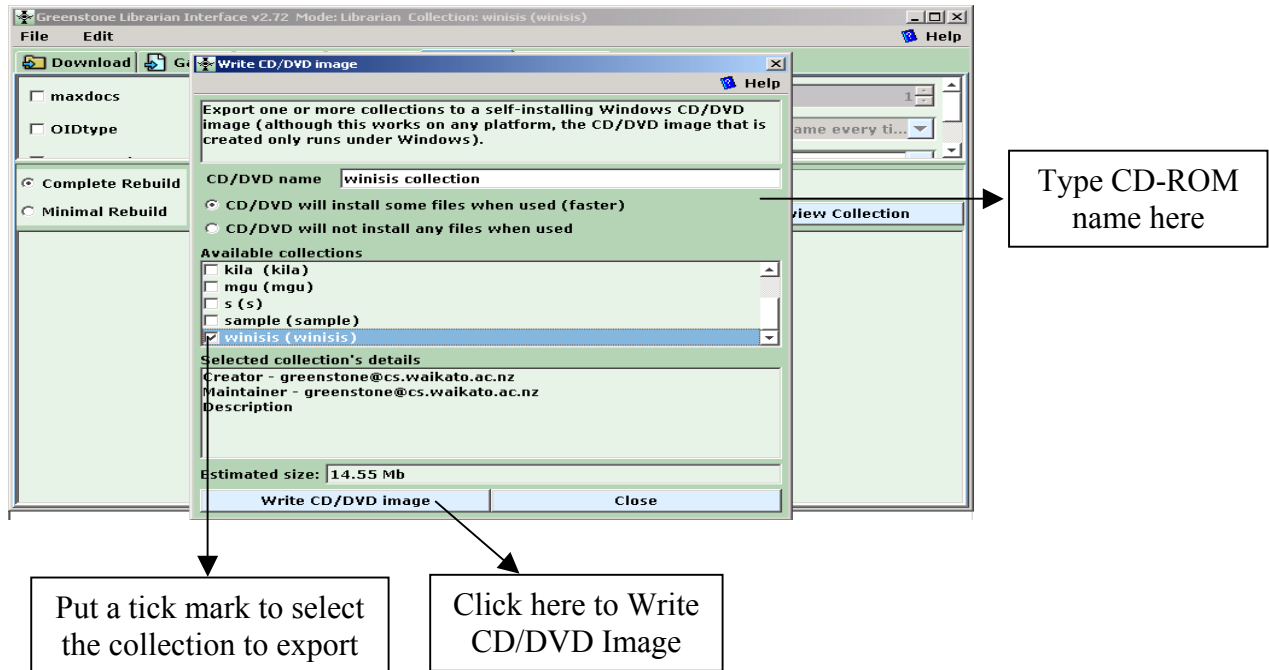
Greenstone Librarian Interface v2.72 Mode: Librarian Collection: winisis (winisis)

File Edit

Help

Download G

maxdocs

OIDtype

Complete Rebuild

Minimal Rebuild

1

ame every ti...

view Collection

Write CD/DVD image

Help

Export one or more collections to a self-installing Windows CD/DVD image (although this works on any platform, the CD/DVD image that is created only runs under Windows).

CD/DVD name winisis collection

CD/DVD will install some files when used (faster)

CD/DVD will not install any files when used

Available collections

kila (kila)

mgu (mgu)

s (s)

sample (sample)

winisis (winisis)

Selected collection's details

Creator - greenstone@cs.waikato.ac.nz
Maintainer - greenstone@cs.waikato.ac.nz
Description

Estimated size: 14.55 Mb

Write CD/DVD image

Close

Type CD-ROM name here

Put a tick mark to select the collection to export

Click here to Write CD/DVD Image